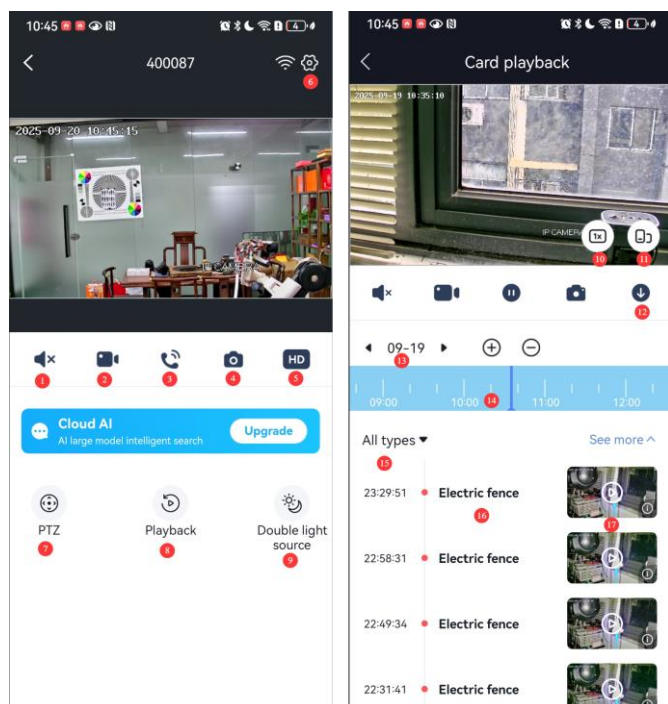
10:45

400087

6

2025-09-20 10:45:15

HD

1 2 3 4 5

Cloud AI
AI large model intelligent search
Upgrade

PTZ
7

Playback
8

Double light source
9

10:45

Card playback

2025-09-19 10:35:10

IP CAMERA

1x

10 11

12

09-19

13

09:00 10:00 11:00 12:00

14

All types

15

See more

23:29:51 Electric fence

16

17

22:58:31 Electric fence

22:49:34 Electric fence

22:31:41 Electric fence